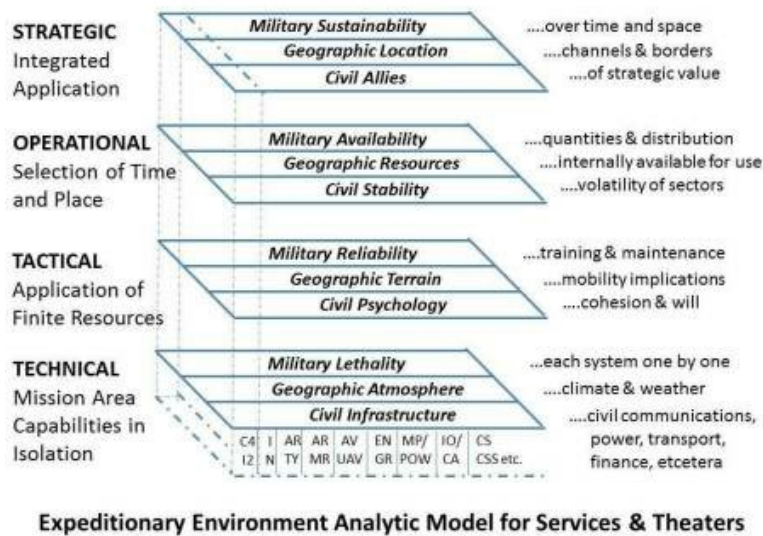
STRATEGIC
Integrated Application

Military Sustainability ....over time and space
Geographic Location ....channels & borders
Civil Allies ....of strategic value

OPERATIONAL
Selection of Time and Place

Military Availability ....quantities & distribution
Geographic Resources ....internally available for use
Civil Stability ....volatility of sectors

TACTICAL
Application of Finite Resources

Military Reliability ....training & maintenance
Geographic Terrain ....mobility implications
Civil Psychology ....cohesion & will

TECHNICAL
Mission Area Capabilities in Isolation

Military Lethality ...each system one by one
Geographic Atmosphere ....climate & weather
Civil Infrastructure ....civil communications, power, transport, finance, etcetera

| C4 I2 | I N | AR TY | AR MR | AV UAV | EN GR | MP/ POW | IO/ CA | CS CSS etc. |
|---|---|---|---|---|---|---|---|---|

Expeditionary Environment Analytic Model for Services & Theaters